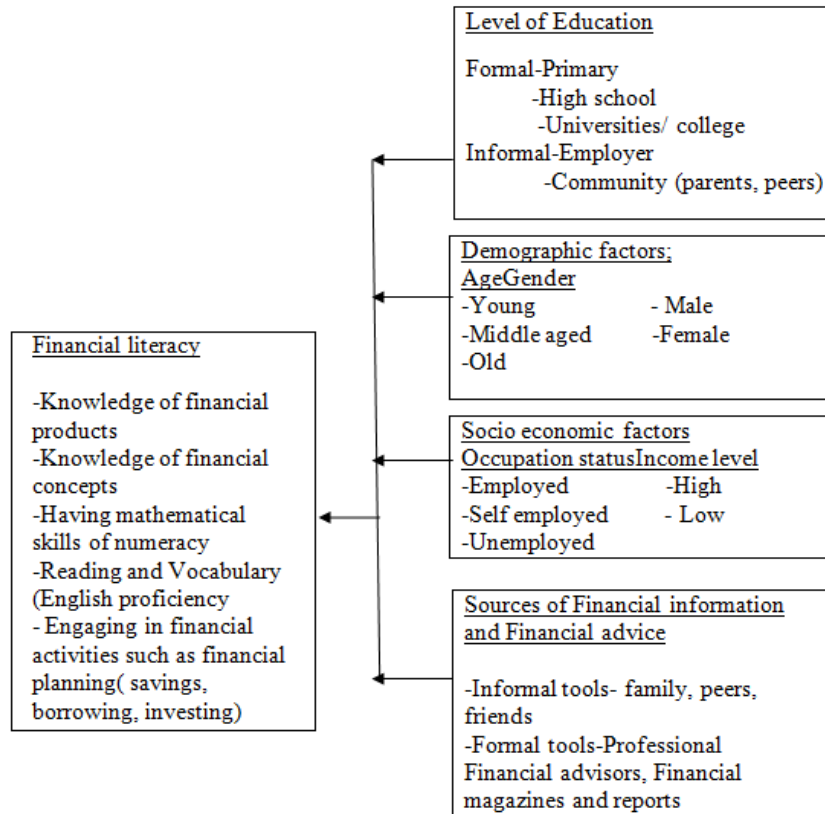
Level of Education

Formal-Primary
-High school
-Universities/ college
Informal-Employer
-Community (parents, peers)

Demographic factors;
AgeGender
-Young - Male
-Middle aged -Female
-Old

Socio economic factors
Occupation statusIncome level
-Employed -High
-Self employed - Low
-Unemployed

Sources of Financial information and Financial advice

-Informal tools- family, peers, friends
-Formal tools-Professional Financial advisors, Financial magazines and reports

Financial literacy

-Knowledge of financial products
-Knowledge of financial concepts
-Having mathematical skills of numeracy
-Reading and Vocabulary (English proficiency
- Engaging in financial activities such as financial planning( savings, borrowing, investing)